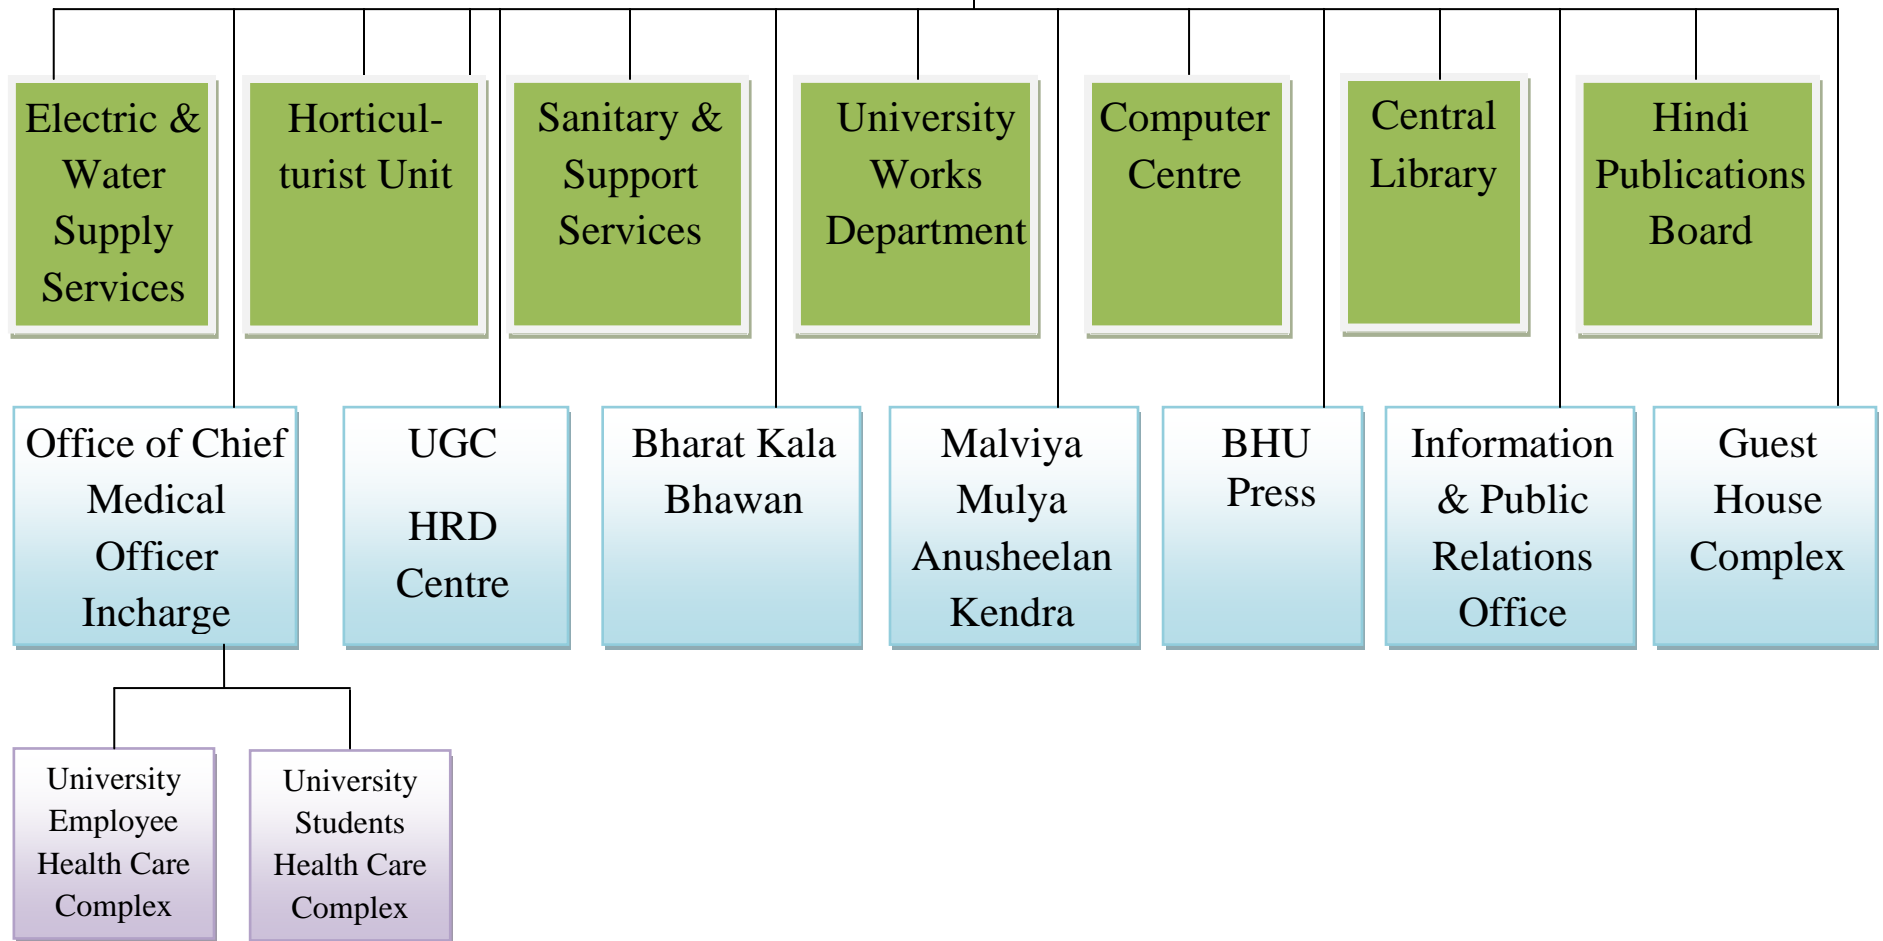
Electric & Water Supply Services

Horticulturist Unit

Sanitary & Support Services

University Works Department

Computer Centre

Central Library

Hindi Publications Board

Office of Chief Medical Officer Incharge

UGC HRD Centre

Bharat Kala Bhawan

Malviya Mulya Anusheelan Kendra

BHU Press

Information & Public Relations Office

Guest House Complex

University Employee Health Care Complex

University Students Health Care Complex